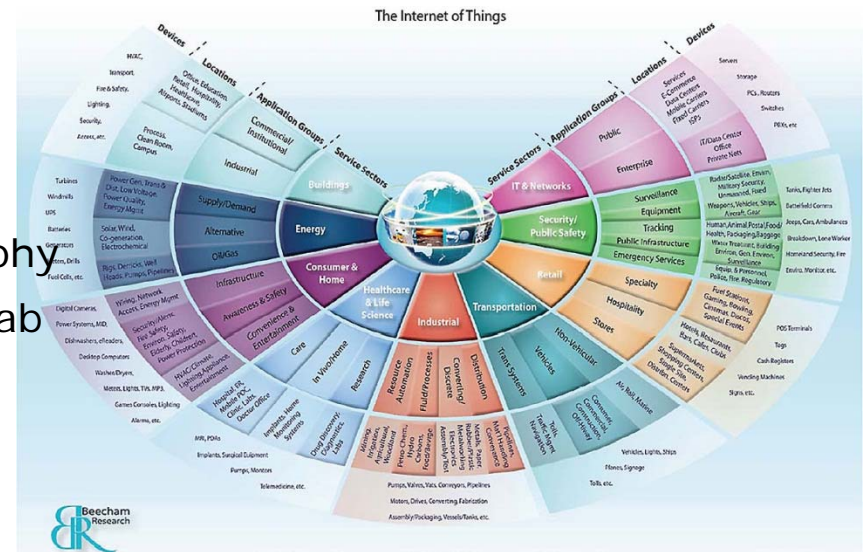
The Internet of Things

Devices
Locations
Application Groups
Service Sectors

HVAC,
Transport
Fire & Safety,
Lighting,
Security,
Access, etc.

Office, Education, Retail, Hospitality, Healthcare, Airports, Stadiums

Process, Clean Room, Campus

Commercial/ Institutional

Industrial

Buildings

Turbines
Windmills
UPS
Batteries
Generators
Meters, Drills
Fuel Cells, etc.

Power Gen, Trans & Dist, Low Voltage, Power Quality, Energy Mgmt

Solar, Wind, Co-generation, Electrochemical

Rigs, Derricks, Well Heads, Pumps, Pipelines

Supply/Demand
Alternative
Oil/Gas
Energy

Digital Cameras,
Power Systems, MID,
Dishwashers, eReaders,
Desktop Computers
Washer/Dryers,
Meters, Lights, TVs, MP3,
Games Consoles, Lighting
Alarms, etc.

Wiring, Network Access, Energy Mgmt

Security/Alerts, Fire Safety, Environ. Safety, Elderly, Children, Power Protection

HVAC/Climate, Lighting, Appliance, Entertainment

Infrastructure
Awareness & Safety
Convenience & Entertainment
Consumer & Home

MRI, PDAs
Implants, Surgical Equipment
Pumps, Monitors
Telemedicine, etc.

Hospital, ER, Mobile POC, Clinic, Labs, Doctor Office

Implants, Home Monitoring Systems

Drug Discovery, Diagnostics, Labs

Care
In Vivo/Home
Research
Healthcare & Life Science

Pumps, Valves, Vats, Conveyors, Pipelines
Motors, Drives, Converting, Fabrication
Assembly/Packaging, Vessels/Tanks, etc.

Mining, Irrigation, Agricultural, Woodland

Petro-Chem, Hydro Carbons, Food, Beverage

Metals, Paper, Rubber/Plastic, Metalworking, Electronics, Assembly/Test

Pipelines, Mat'l Handling, Conveyance

Resource Automation
Fluid/Processes
Converting/ Discrete
Distribution
Industrial

Vehicles, Lights, Ships
Planes, Signage
Tolls, etc.

Tolls, Traffic Mgmt, Navigation

Consumer, Commercial, Construction, Off-Highway

Air, Rail, Marine

Trans Systems
Vehicles
Non-Vehicular
Transportation

POS Terminals
Tags
Cash Registers
Vending Machines
Signs, etc.

Fuel Stations, Gaming, Bowling, Cinema, Discos, Special Events

Hotels, Restaurants, Bars, Cafes, Clubs

Supermarkets, Shopping Centers, Single Site, Distribution Centers

Specialty
Hospitality
Stores
Retail

Tanks, Fighter Jets
Battlefield Comms
Jeeps, Cars, Ambulances
Breakdown, Lone Worker
Homeland Security, Fire
Enviro, Monitor, etc.

Radar/Satellite, Environ., Military Security, Unmanned, Fixed

Weapons, Vehicles, Ships, Aircraft, Gear

Human, Animal, Postal, Food/Health, Packaging, Baggage

Water Treatment, Building Environ., Gen. Environ., Surveillance

Equip. & Personnel, Police, Fire, Regulatory

Surveillance
Equipment
Tracking
Public Infrastructure
Emergency Services
Security/ Public Safety

Servers
Storage
PCs, Routers
Switches
PBXs, etc.

Services, E-Commerce, Data Centers, Mobile Carriers, Fixed Carriers, ISPs

IT/Data Center, Office, Private Nets

Public
Enterprise
IT & Networks

Devices
Locations
Application Groups
Service Sectors

ohy
ab

Beecham Research